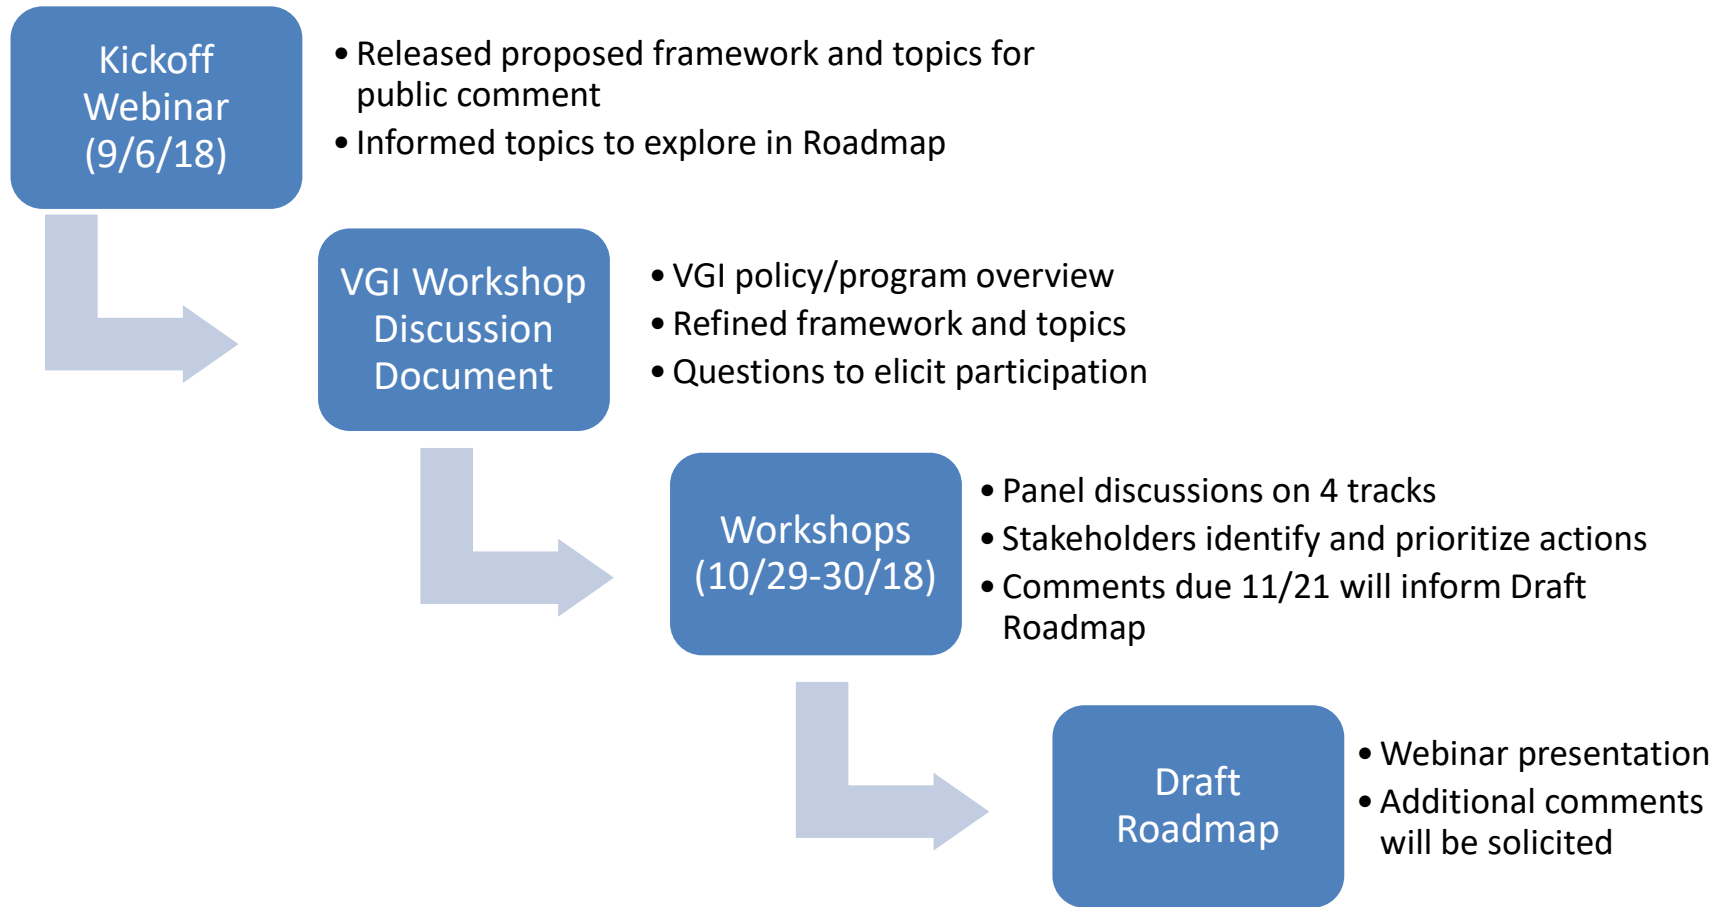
Kickoff Webinar (9/6/18)

• Released proposed framework and topics for public comment
• Informed topics to explore in Roadmap

VGI Workshop Discussion Document

• VGI policy/program overview
• Refined framework and topics
• Questions to elicit participation

Workshops (10/29-30/18)

• Panel discussions on 4 tracks
• Stakeholders identify and prioritize actions
• Comments due 11/21 will inform Draft Roadmap

Draft Roadmap

• Webinar presentation
• Additional comments will be solicited